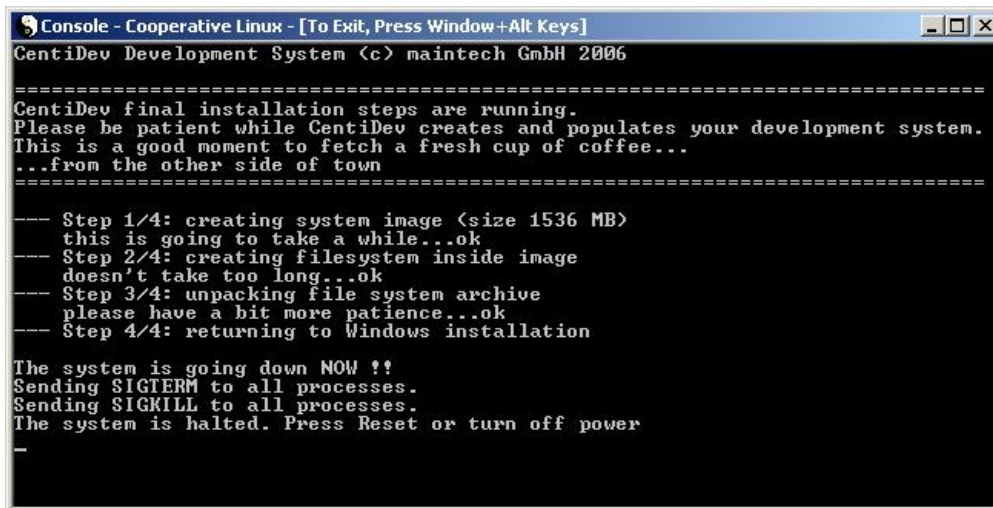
Console - Cooperative Linux - [To Exit, Press Window+Alt Keys]

CentiDev Development System (c) maintech GmbH 2006

================================================================================
CentiDev final installation steps are running.
Please be patient while CentiDev creates and populates your development system.
This is a good moment to fetch a fresh cup of coffee...
...from the other side of town
================================================================================

--- Step 1/4: creating system image (size 1536 MB)
    this is going to take a while...ok
--- Step 2/4: creating filesystem inside image
    doesn't take too long...ok
--- Step 3/4: unpacking file system archive
    please have a bit more patience...ok
--- Step 4/4: returning to Windows installation

The system is going down NOW !!
Sending SIGTERM to all processes.
Sending SIGKILL to all processes.
The system is halted. Press Reset or turn off power
_